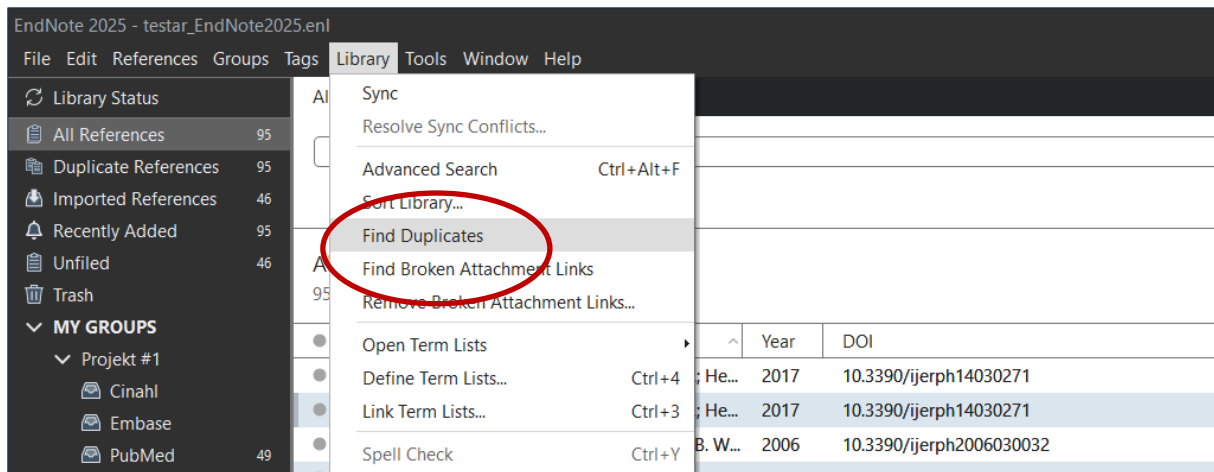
EndNote 2025 - testar_EndNote2025.enl

File Edit References Groups Tags Library Tools Window Help

Library Status
All References 95
Duplicate References 95
Imported References 46
Recently Added 95
Unfiled 46
Trash
MY GROUPS
Projekt #1
Cinahl
Embase
PubMed 49

Al

A
95

Sync
Resolve Sync Conflicts...
Advanced Search Ctrl+Alt+F
Sort Library...
Find Duplicates
Find Broken Attachment Links
Remove Broken Attachment Links...
Open Term Lists
Define Term Lists... Ctrl+4
Link Term Lists... Ctrl+3
Spell Check Ctrl+Y

| | Year | DOI |
|---|---|---|
| ; He... | 2017 | 10.3390/ijerph14030271 |
| ; He... | 2017 | 10.3390/ijerph14030271 |
| B. W... | 2006 | 10.3390/ijerph2006030032 |